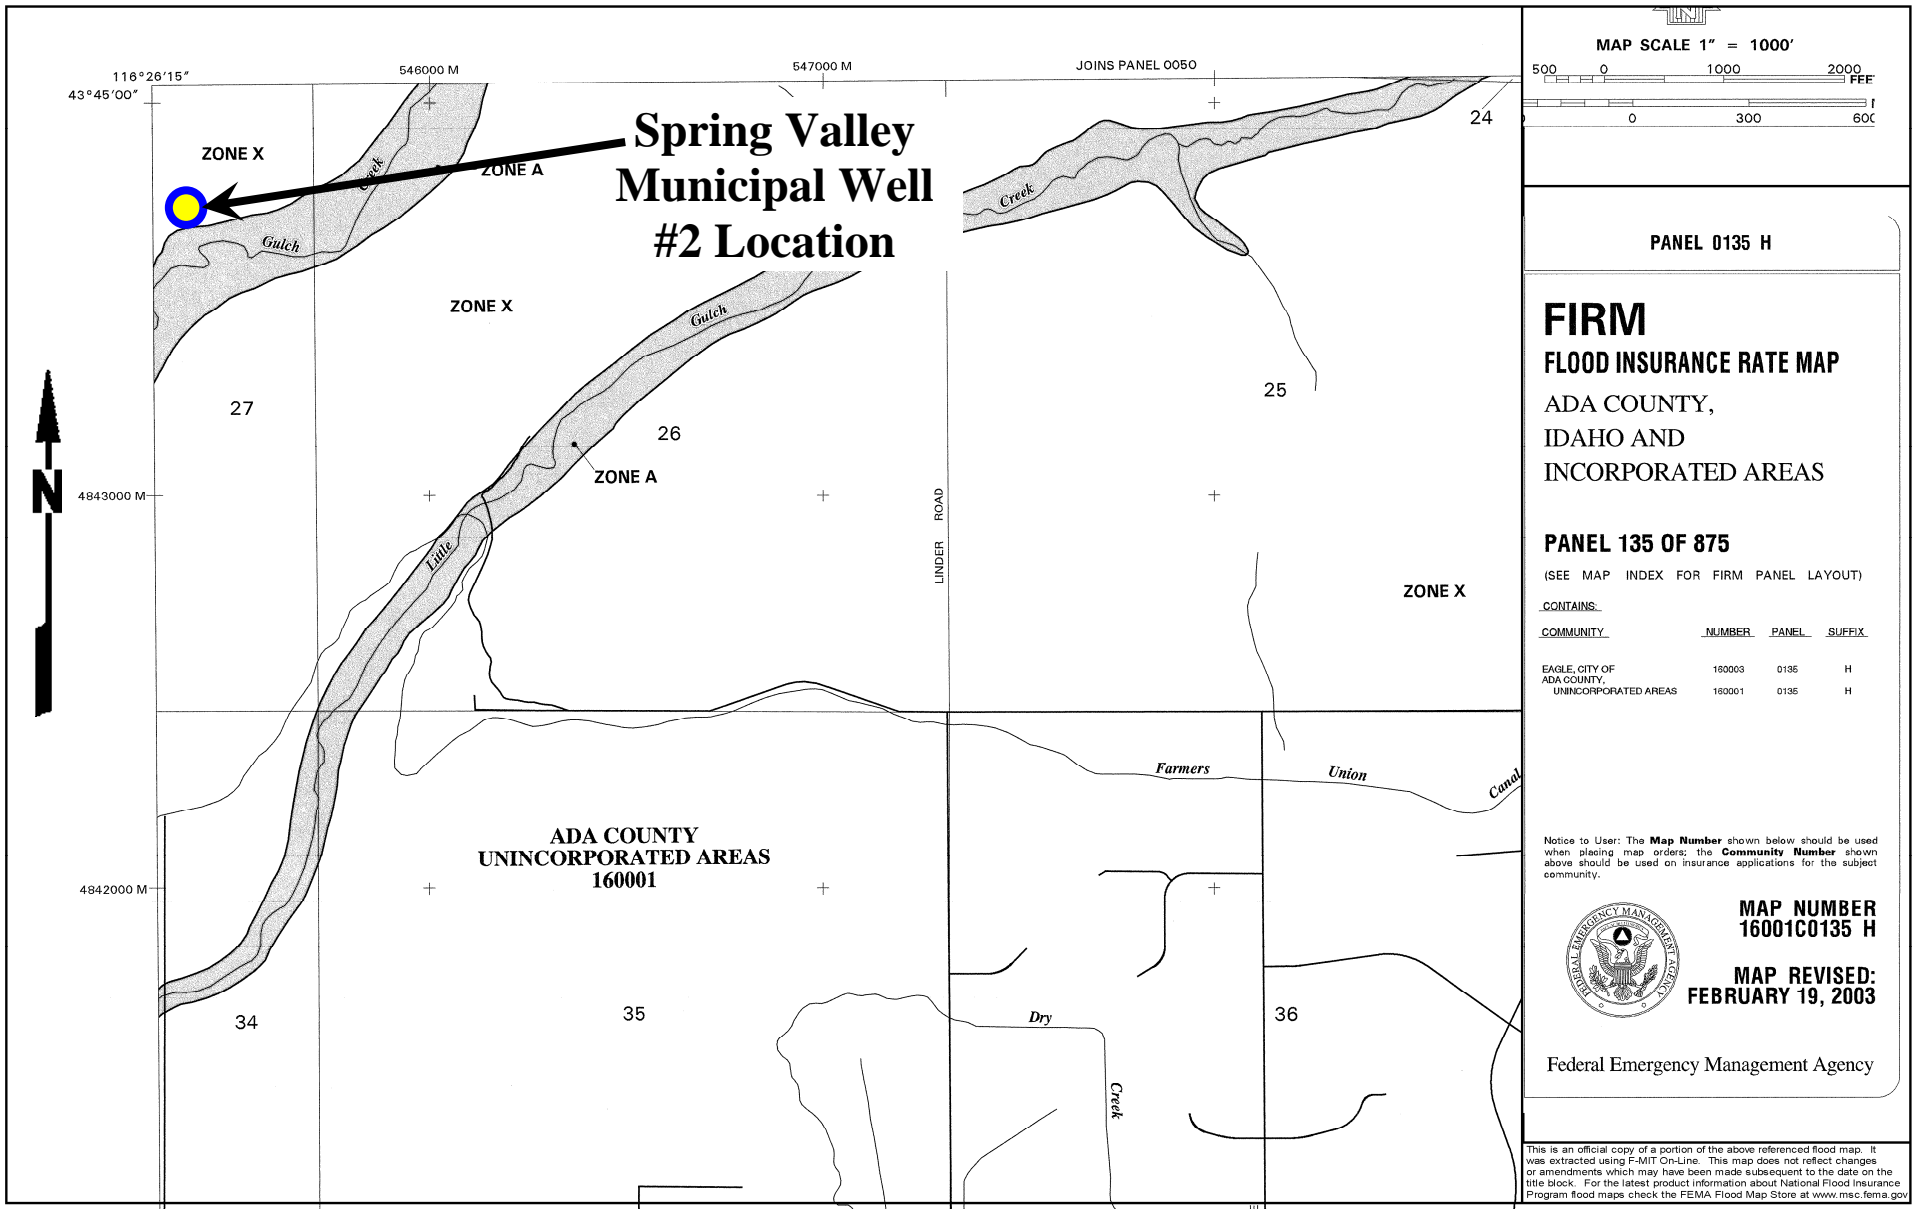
116°26'15"
43°45'00"
546000 M
547000 M
JOINS PANEL 0050
24
ZONE X
ZONE A
Creek
Gulch
Spring Valley Municipal Well #2 Location
Creek
ZONE X
Gulch
27
26
25
ZONE A
4843000 M
N
Little
LINDER ROAD
ZONE X
Farmers
Union
Canal
ADA COUNTY
UNINCORPORATED AREAS
160001
4842000 M
34
35
Dry
Creek
36

MAP SCALE 1" = 1000'
500 0 1000 2000 FEET
0 300 600

PANEL 0135 H

FIRM
FLOOD INSURANCE RATE MAP
ADA COUNTY,
IDAHO AND
INCORPORATED AREAS

PANEL 135 OF 875
(SEE MAP INDEX FOR FIRM PANEL LAYOUT)

CONTAINS:

| COMMUNITY | NUMBER | PANEL | SUFFIX |
|---|---|---|---|
| EAGLE, CITY OF | 160003 | 0135 | H |
| ADA COUNTY, UNINCORPORATED AREAS | 160001 | 0135 | H |

Notice to User: The Map Number shown below should be used when placing map orders; the Community Number shown above should be used on insurance applications for the subject community.

FEDERAL EMERGENCY MANAGEMENT AGENCY

MAP NUMBER
16001C0135 H

MAP REVISED:
FEBRUARY 19, 2003

Federal Emergency Management Agency

This is an official copy of a portion of the above referenced flood map. It was extracted using F-MIT On-Line. This map does not reflect changes or amendments which may have been made subsequent to the date on the title block. For the latest product information about National Flood Insurance Program flood maps check the FEMA Flood Map Store at www.msc.fema.gov